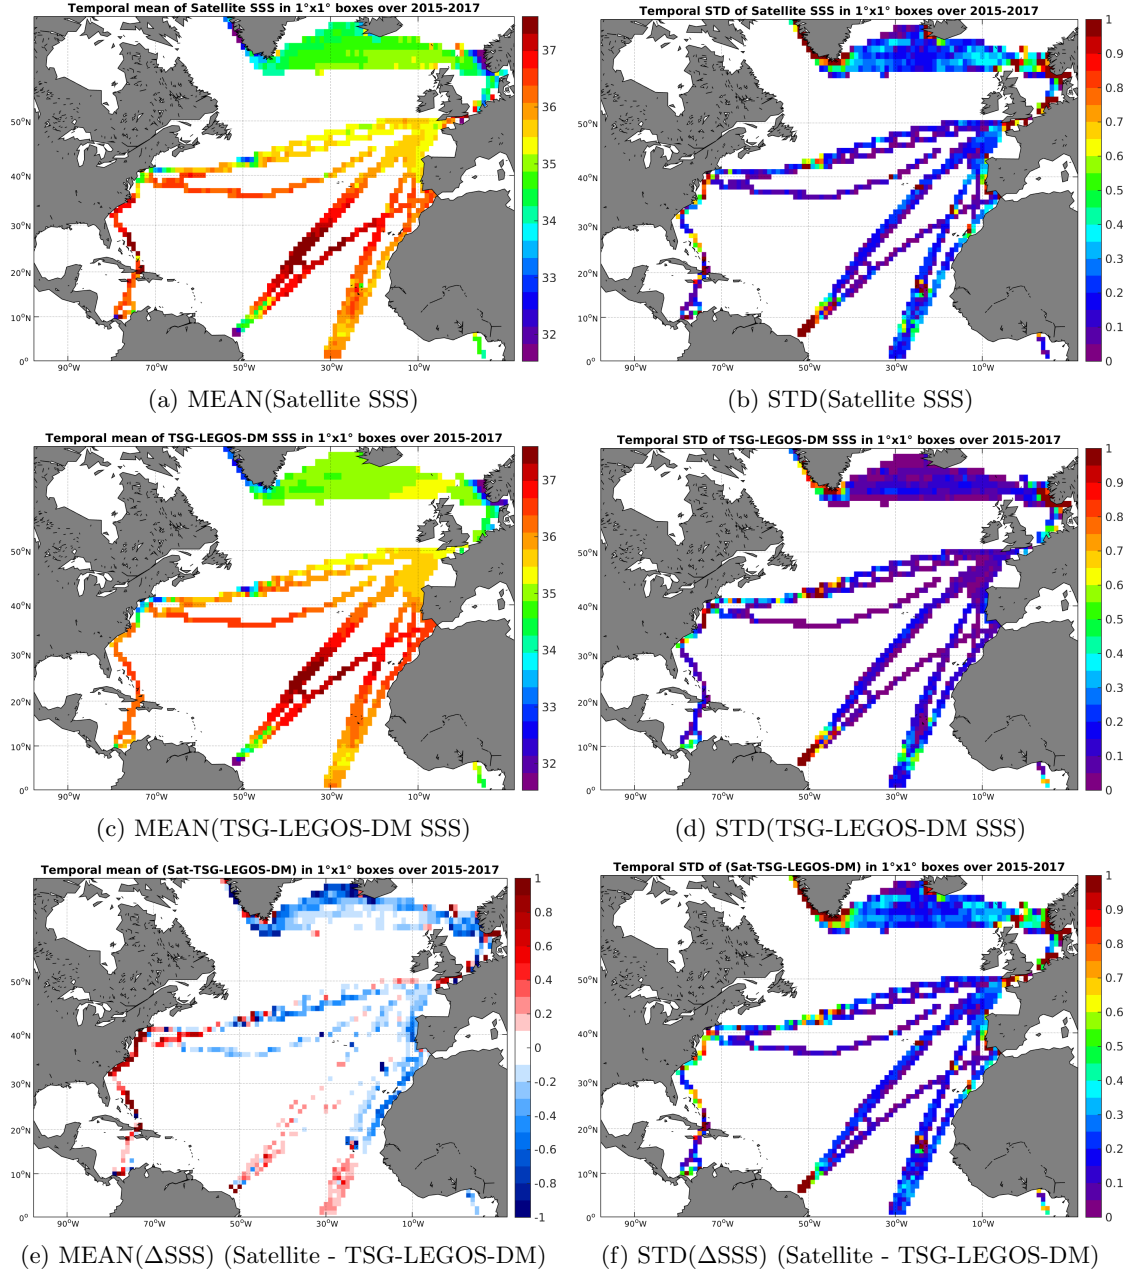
Temporal mean of Satellite SSS in 1°x1° boxes over 2015-2017

37
36
35
34
33
32

50°N
40°N
30°N
20°N
10°N
0°
90°W
70°W
50°W
30°W
10°W

(a) MEAN(Satellite SSS)

Temporal STD of Satellite SSS in 1°x1° boxes over 2015-2017

1
0.9
0.8
0.7
0.6
0.5
0.4
0.3
0.2
0.1
0

50°N
40°N
30°N
20°N
10°N
0°
90°W
70°W
50°W
30°W
10°W

(b) STD(Satellite SSS)

Temporal mean of TSG-LEGOS-DM SSS in 1°x1° boxes over 2015-2017

37
36
35
34
33
32

50°N
40°N
30°N
20°N
10°N
0°
90°W
70°W
50°W
30°W
10°W

(c) MEAN(TSG-LEGOS-DM SSS)

Temporal STD of TSG-LEGOS-DM SSS in 1°x1° boxes over 2015-2017

1
0.9
0.8
0.7
0.6
0.5
0.4
0.3
0.2
0.1
0

50°N
40°N
30°N
20°N
10°N
0°
90°W
70°W
50°W
30°W
10°W

(d) STD(TSG-LEGOS-DM SSS)

Temporal mean of (Sat-TSG-LEGOS-DM) in 1°x1° boxes over 2015-2017

1
0.8
0.6
0.4
0.2
0
-0.2
-0.4
-0.6
-0.8
-1

50°N
40°N
30°N
20°N
10°N
0°
90°W
70°W
50°W
30°W
10°W

(e) MEAN($\Delta$SSS) (Satellite - TSG-LEGOS-DM)

Temporal STD of (Sat-TSG-LEGOS-DM) in 1°x1° boxes over 2015-2017

1
0.9
0.8
0.7
0.6
0.5
0.4
0.3
0.2
0.1
0

50°N
40°N
30°N
20°N
10°N
0°
90°W
70°W
50°W
30°W
10°W

(f) STD($\Delta$SSS) (Satellite - TSG-LEGOS-DM)